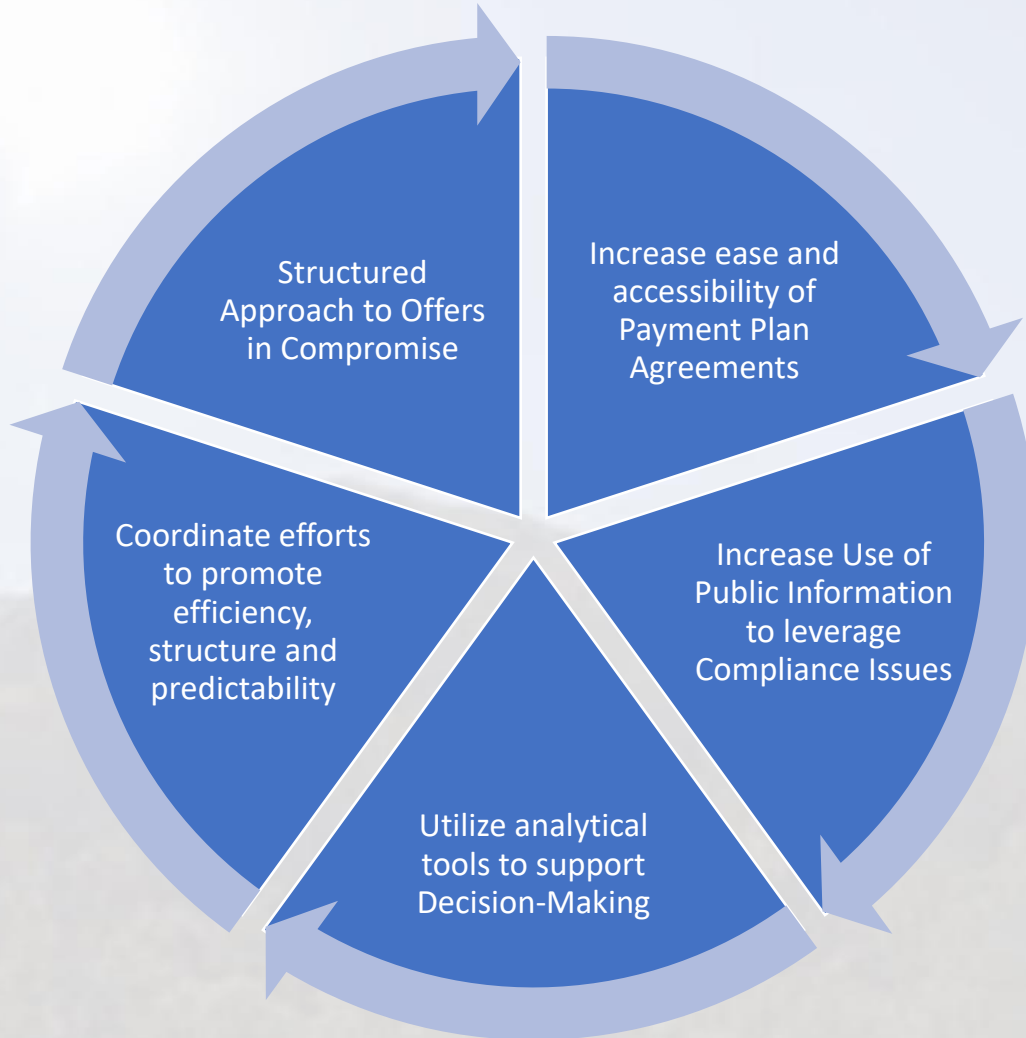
Structured Approach to Offers in Compromise

Increase ease and accessibility of Payment Plan Agreements

Increase Use of Public Information to leverage Compliance Issues

Utilize analytical tools to support Decision-Making

Coordinate efforts to promote efficiency, structure and predictability